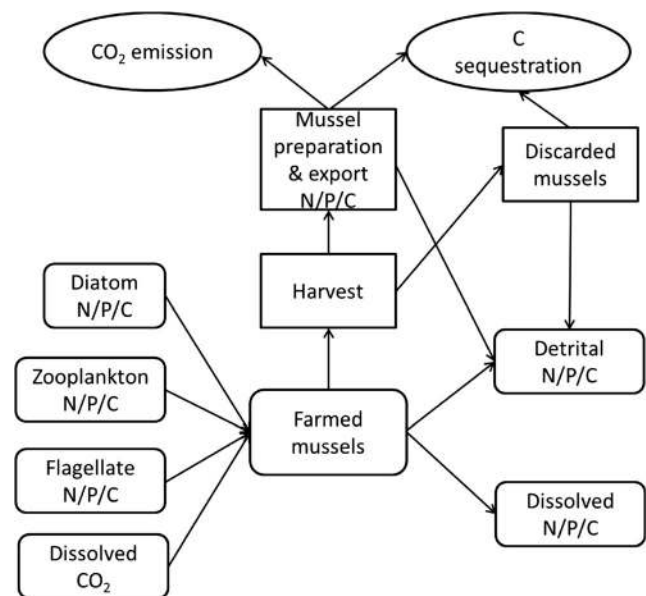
$CO_2$ emission

C sequestration

Mussel preparation & export N/P/C

Discarded mussels

Harvest

Diatom N/P/C

Zooplankton N/P/C

Flagellate N/P/C

Dissolved $CO_2$

Farmed mussels

Detrital N/P/C

Dissolved N/P/C